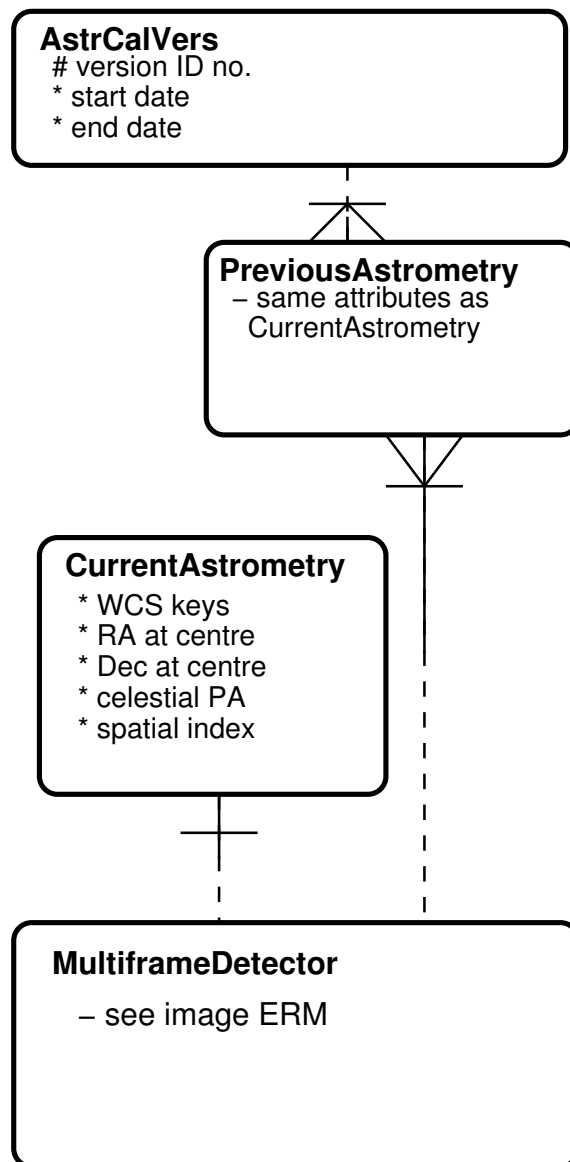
AstrCalVers
# version ID no.
* start date
* end date

PreviousAstrometry
– same attributes as CurrentAstrometry

CurrentAstrometry
* WCS keys
* RA at centre
* Dec at centre
* celestial PA
* spatial index

MultiframeDetector
– see image ERM